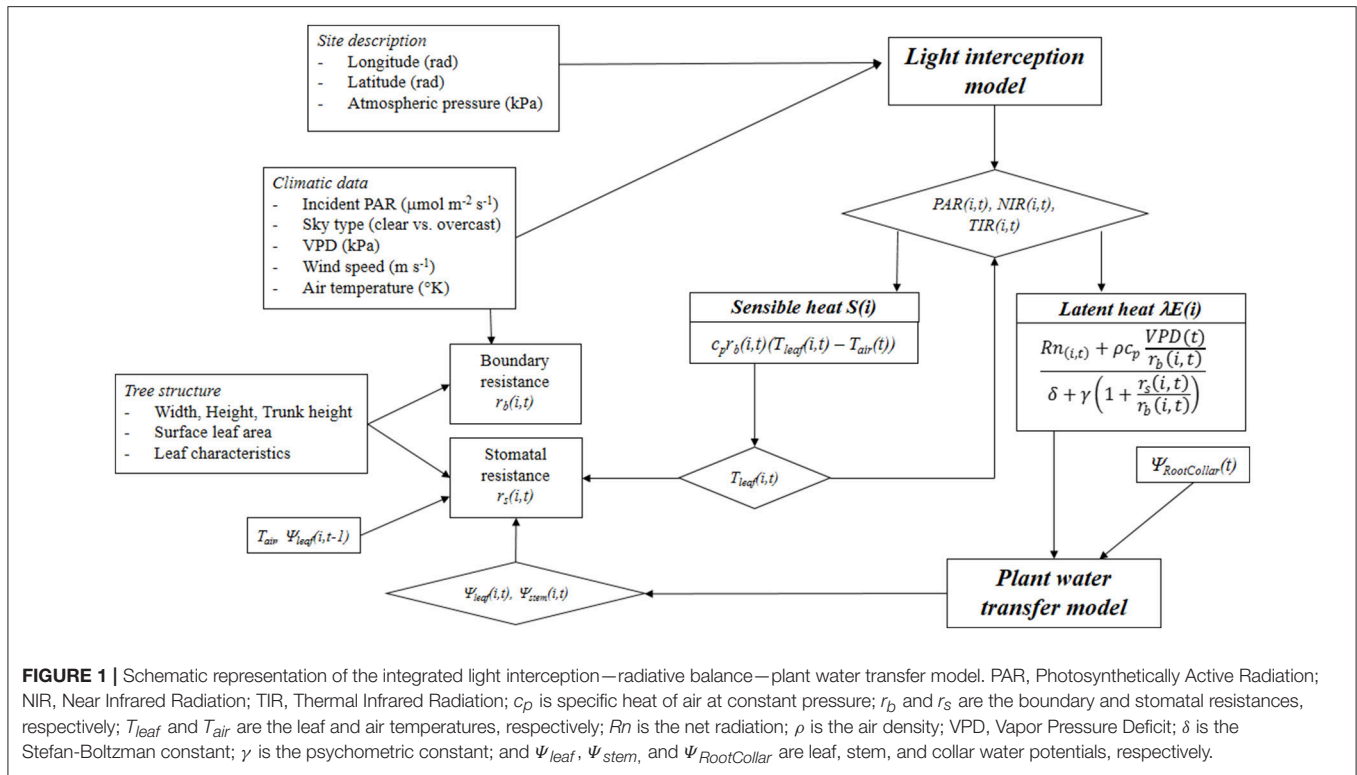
Site description
- Longitude (rad)
- Latitude (rad)
- Atmospheric pressure (kPa)

Light interception model

Climatic data
- Incident PAR (μmol m$^{-2}$ s$^{-1}$)
- Sky type (clear vs. overcast)
- VPD (kPa)
- Wind speed (m s$^{-1}$)
- Air temperature (°K)

PAR(i,t), NIR(i,t), TIR(i,t)

Sensible heat S(i)

$c_p r_b(i,t)(T_{leaf}(i,t) - T_{air}(t))$

Latent heat λE(i)

$\frac{Rn_{(i,t)} + \rho c_p \frac{VPD(t)}{r_b(i,t)}}{\delta + \gamma\left(1 + \frac{r_s(i,t)}{r_b(i,t)}\right)}$

Boundary resistance $r_b(i,t)$

Tree structure
- Width, Height, Trunk height
- Surface leaf area
- Leaf characteristics

Stomatal resistance $r_s(i,t)$

$T_{leaf}(i,t)$

$\Psi_{RootCollar}(t)$

$T_{air}$, $\Psi_{leaf}(i,t-1)$

Plant water transfer model

$\Psi_{leaf}(i,t)$, $\Psi_{stem}(i,t)$

FIGURE 1 | Schematic representation of the integrated light interception—radiative balance—plant water transfer model. PAR, Photosynthetically Active Radiation; NIR, Near Infrared Radiation; TIR, Thermal Infrared Radiation; $c_p$ is specific heat of air at constant pressure; $r_b$ and $r_s$ are the boundary and stomatal resistances, respectively; $T_{leaf}$ and $T_{air}$ are the leaf and air temperatures, respectively; $Rn$ is the net radiation; $\rho$ is the air density; VPD, Vapor Pressure Deficit; $\delta$ is the Stefan-Boltzman constant; $\gamma$ is the psychometric constant; and $\Psi_{leaf}$, $\Psi_{stem}$, and $\Psi_{RootCollar}$ are leaf, stem, and collar water potentials, respectively.